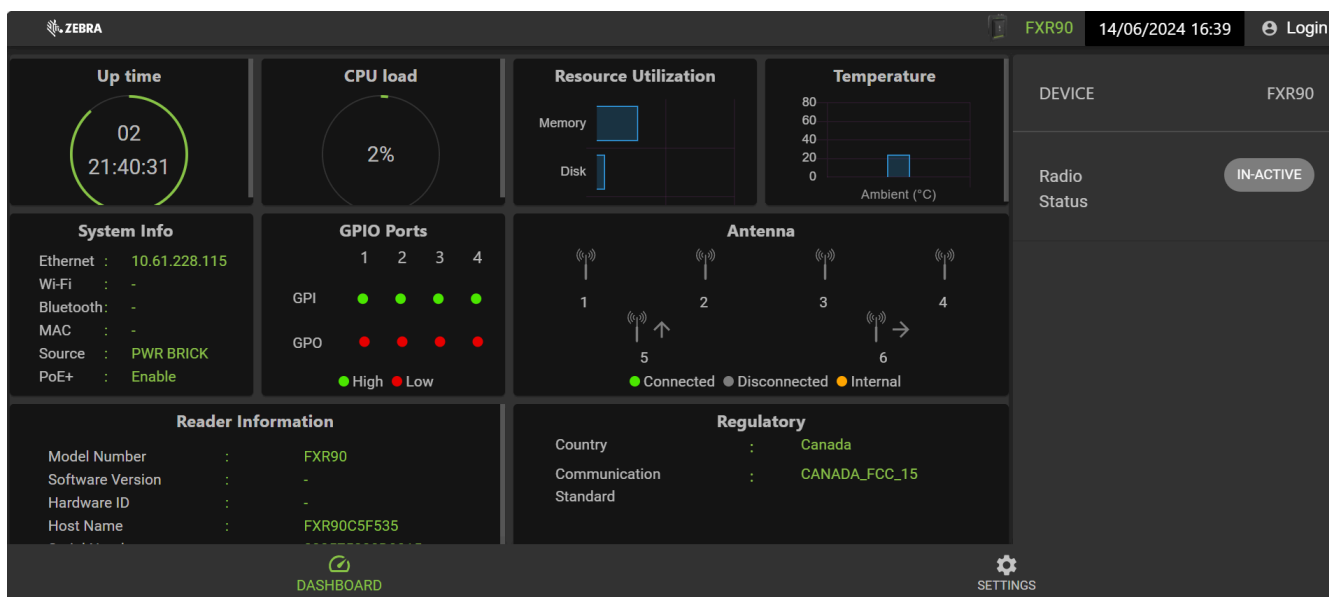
ZEBRA

FXR90 14/06/2024 16:39 Login

Up time
02
21:40:31

CPU load
2%

Resource Utilization
Memory
Disk

Temperature
80
60
40
20
0
Ambient (°C)

DEVICE FXR90

Radio Status IN-ACTIVE

System Info
Ethernet : 10.61.228.115
Wi-Fi : -
Bluetooth : -
MAC : -
Source : PWR BRICK
PoE+ : Enable

GPIO Ports
1 2 3 4
GPI
GPO
High Low

Antenna
1 2 3 4
5 6
Connected Disconnected Internal

Reader Information
| Model Number | : | FXR90 |
|---|---|---|
| Software Version | : | - |
| Hardware ID | : | - |
| Host Name | : | FXR90C5F535 |

Regulatory
| Country | : | Canada |
|---|---|---|
| Communication Standard | : | CANADA_FCC_15 |

DASHBOARD
SETTINGS